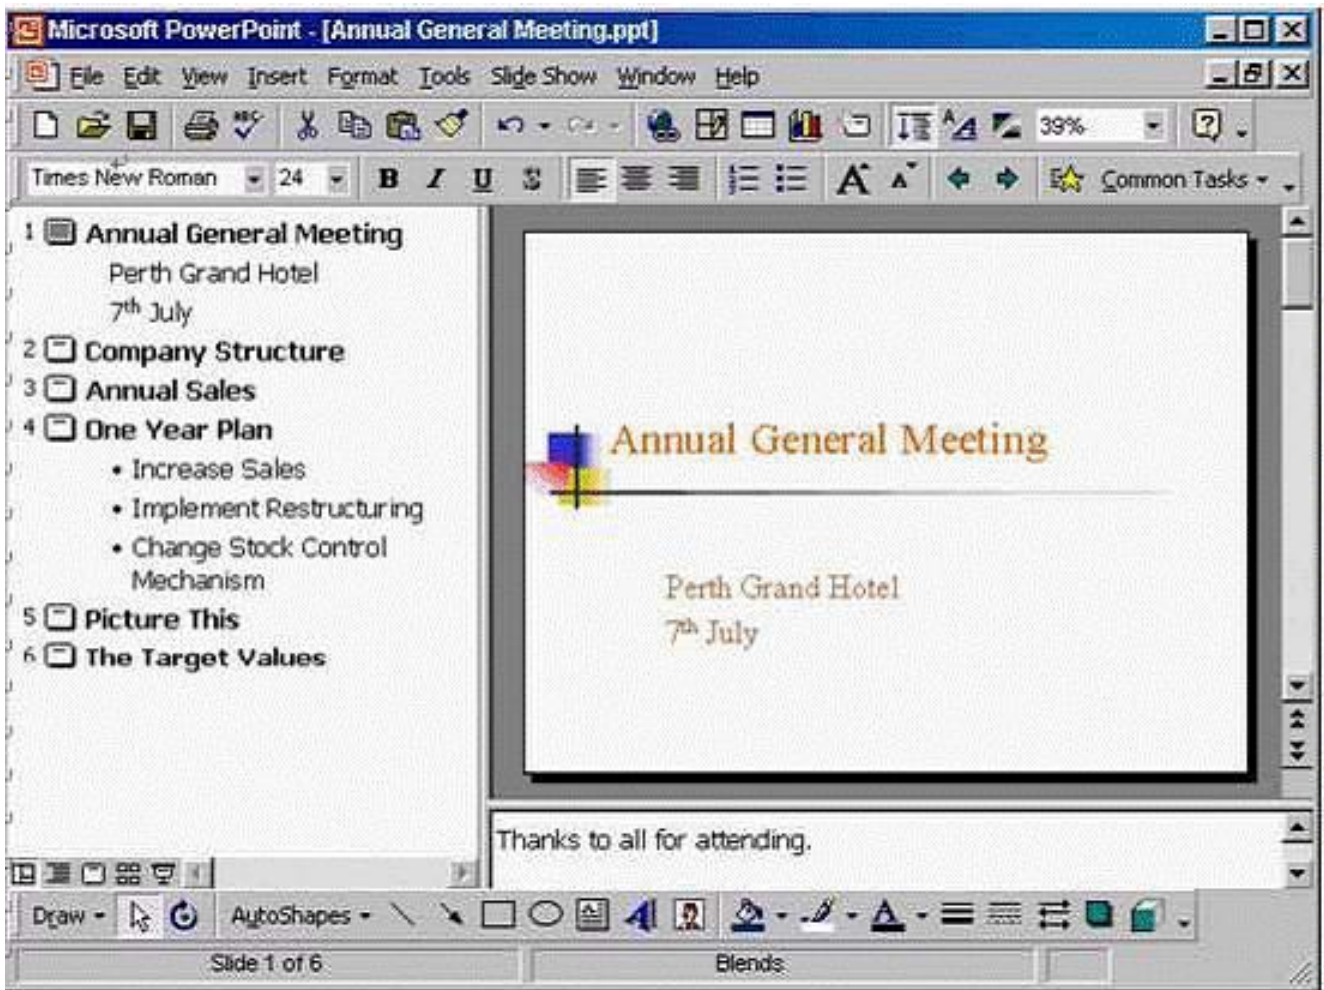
Microsoft PowerPoint - [Annual General Meeting.ppt]

File Edit View Insert Format Tools Slide Show Window Help

39%

Times New Roman 24 B I U S Common Tasks

1 Annual General Meeting
Perth Grand Hotel
7$^{th}$ July
2 Company Structure
3 Annual Sales
4 One Year Plan
• Increase Sales
• Implement Restructuring
• Change Stock Control Mechanism
5 Picture This
6 The Target Values

Annual General Meeting

Perth Grand Hotel
7$^{th}$ July

Thanks to all for attending.

Draw AutoShapes

Slide 1 of 6 Blends